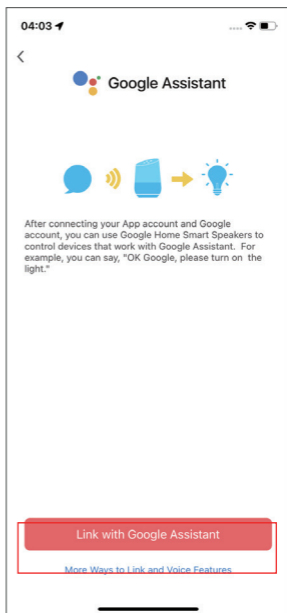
04:03

<

Google Assistant

After connecting your App account and Google account, you can use Google Home Smart Speakers to control devices that work with Google Assistant. For example, you can say, "OK Google, please turn on the light."

Link with Google Assistant

More Ways to Link and Voice Features